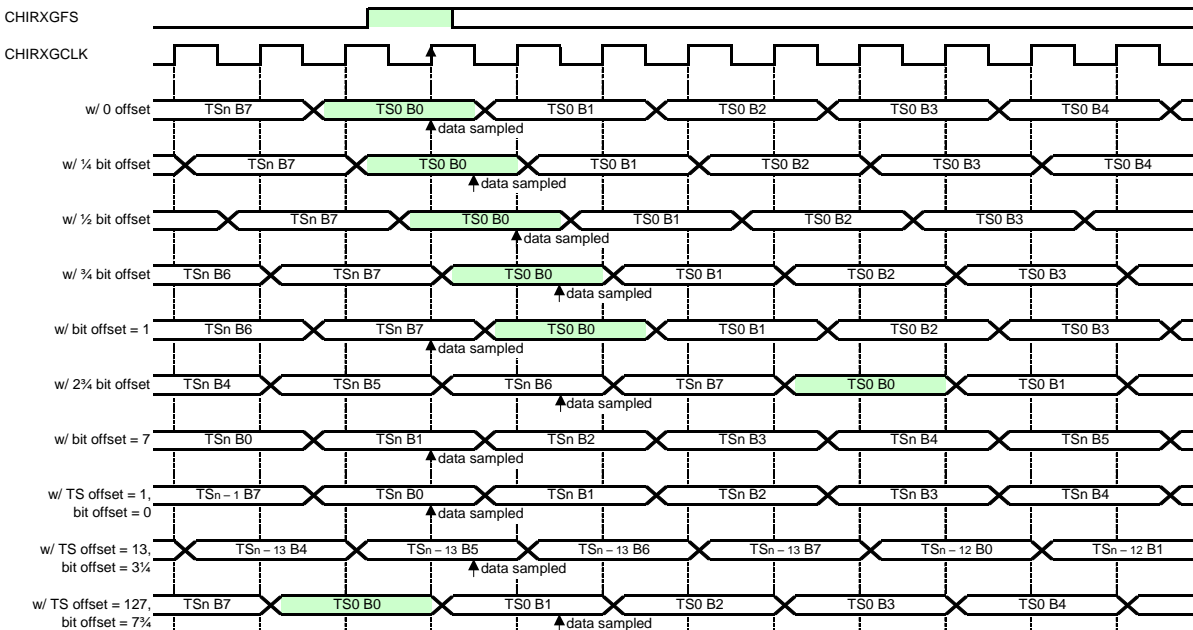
CHIRXGFS

CHIRXGCLK

w/ 0 offset TSn B7 TS0 B0 TS0 B1 TS0 B2 TS0 B3 TS0 B4
data sampled

w/ ¼ bit offset TSn B7 TS0 B0 TS0 B1 TS0 B2 TS0 B3 TS0 B4
data sampled

w/ ½ bit offset TSn B7 TS0 B0 TS0 B1 TS0 B2 TS0 B3
data sampled

w/ ¾ bit offset TSn B6 TSn B7 TS0 B0 TS0 B1 TS0 B2 TS0 B3
data sampled

w/ bit offset = 1 TSn B6 TSn B7 TS0 B0 TS0 B1 TS0 B2 TS0 B3
data sampled

w/ 2¾ bit offset TSn B4 TSn B5 TSn B6 TSn B7 TS0 B0 TS0 B1
data sampled

w/ bit offset = 7 TSn B0 TSn B1 TSn B2 TSn B3 TSn B4 TSn B5
data sampled

w/ TS offset = 1, bit offset = 0 TSn – 1 B7 TSn B0 TSn B1 TSn B2 TSn B3 TSn B4
data sampled

w/ TS offset = 13, bit offset = 3¼ TSn – 13 B4 TSn – 13 B5 TSn – 13 B6 TSn – 13 B7 TSn – 12 B0 TSn – 12 B1
data sampled

w/ TS offset = 127, bit offset = 7¾ TSn B7 TS0 B0 TS0 B1 TS0 B2 TS0 B3 TS0 B4
data sampled